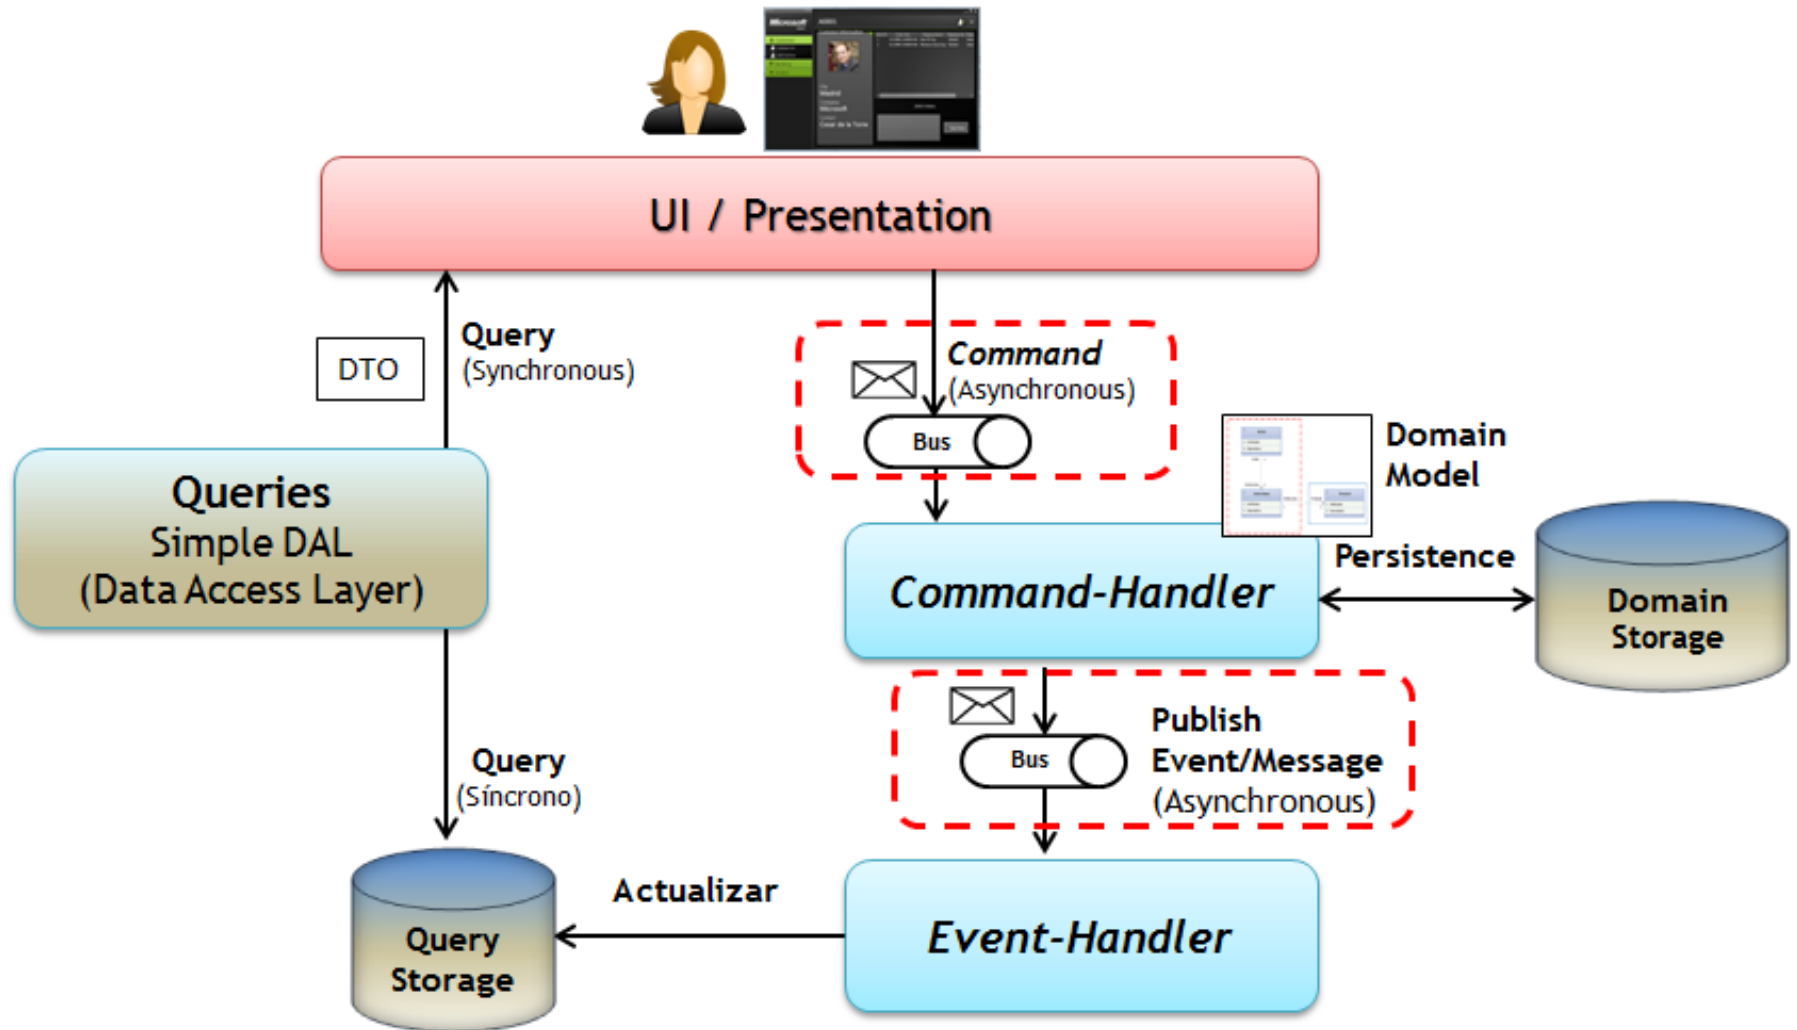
UI / Presentation

Query
(Synchronous)

DTO

Command
(Asynchronous)

Bus

Domain
Model

Queries
Simple DAL
(Data Access Layer)

Command-Handler

Persistence

Domain
Storage

Publish
Event/Message
(Asynchronous)

Bus

Query
(Síncrono)

Query
Storage

Actualizar

Event-Handler